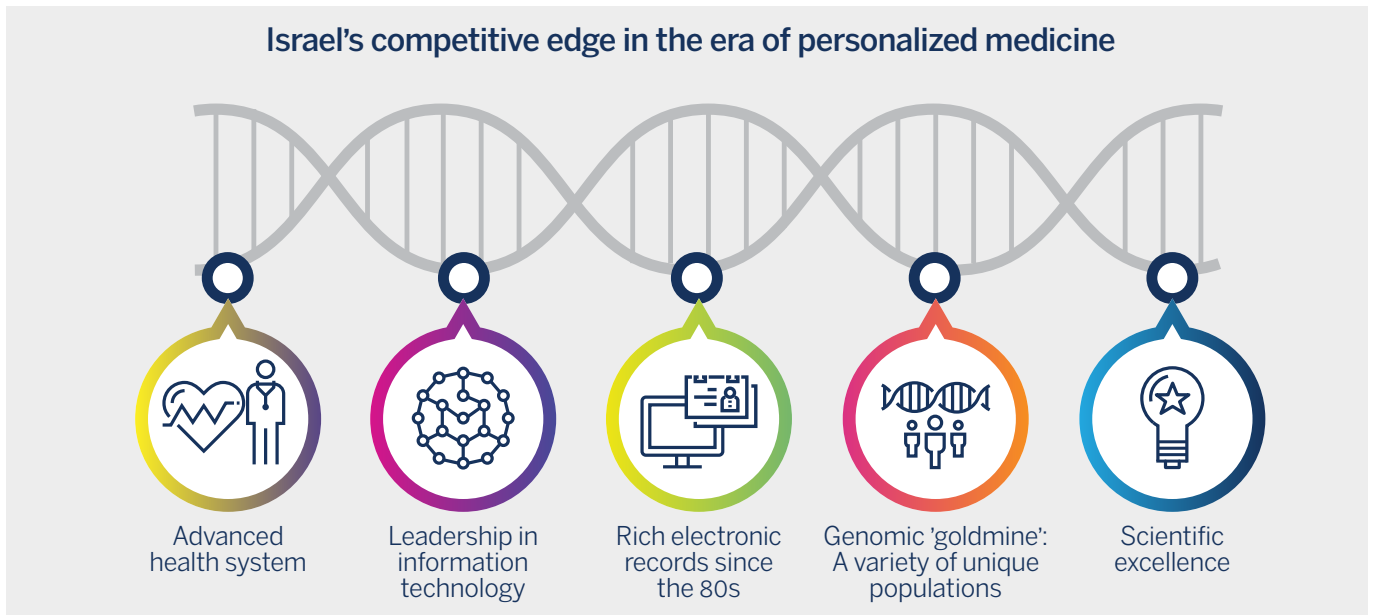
Israel’s competitive edge in the era of personalized medicine

Advanced health system

Leadership in information technology

Rich electronic records since the 80s

Genomic 'goldmine': A variety of unique populations

Scientific excellence